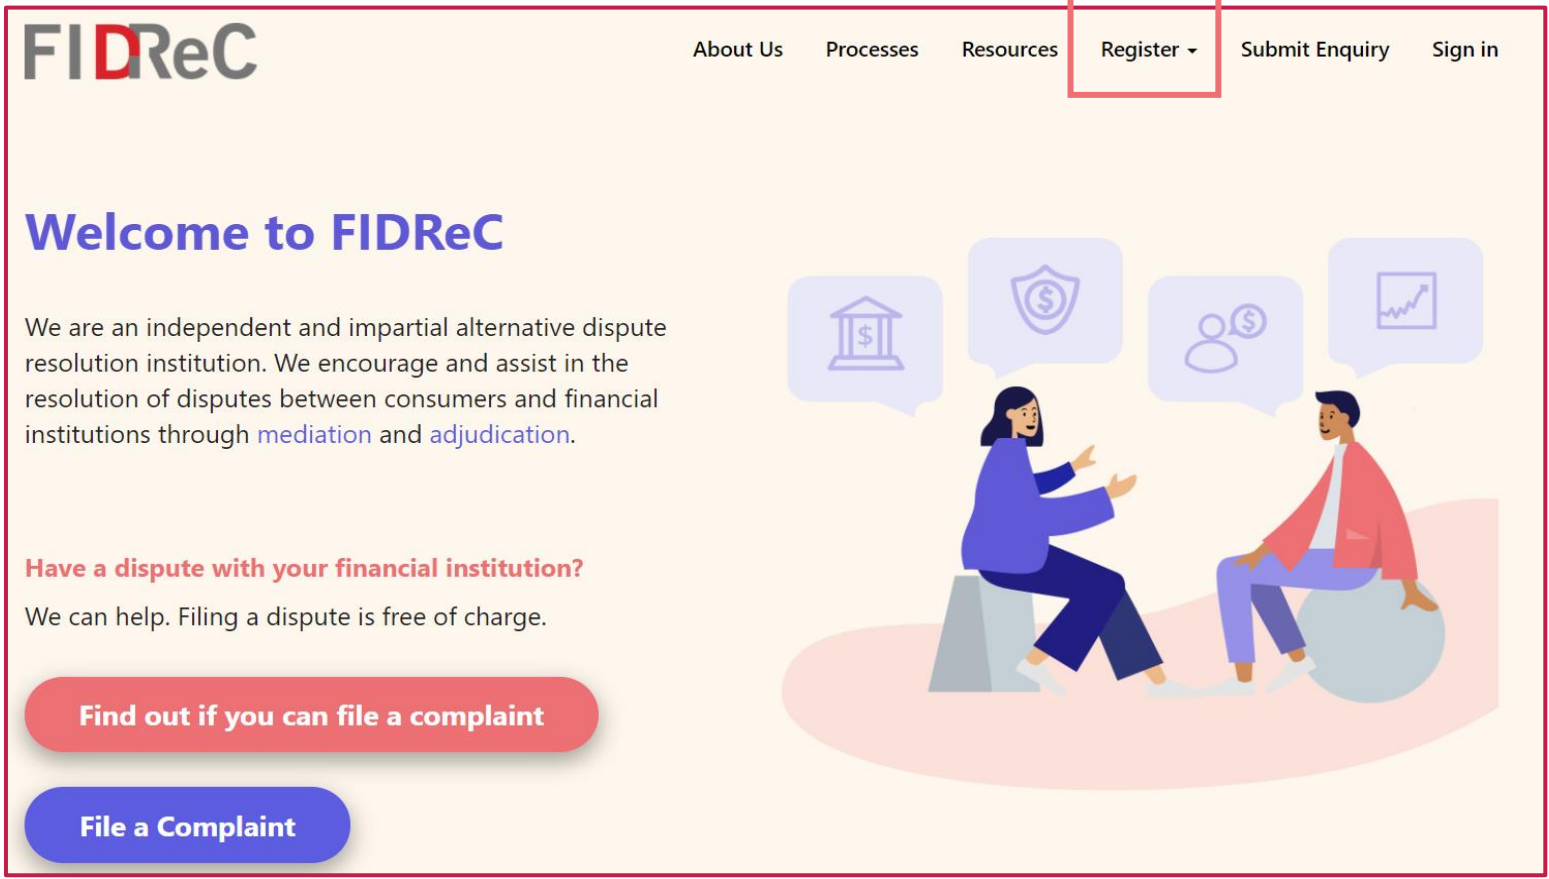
FIDReC

About Us Processes Resources Register Submit Enquiry Sign in

Welcome to FIDReC

We are an independent and impartial alternative dispute resolution institution. We encourage and assist in the resolution of disputes between consumers and financial institutions through mediation and adjudication.

Have a dispute with your financial institution?

We can help. Filing a dispute is free of charge.

Find out if you can file a complaint

File a Complaint